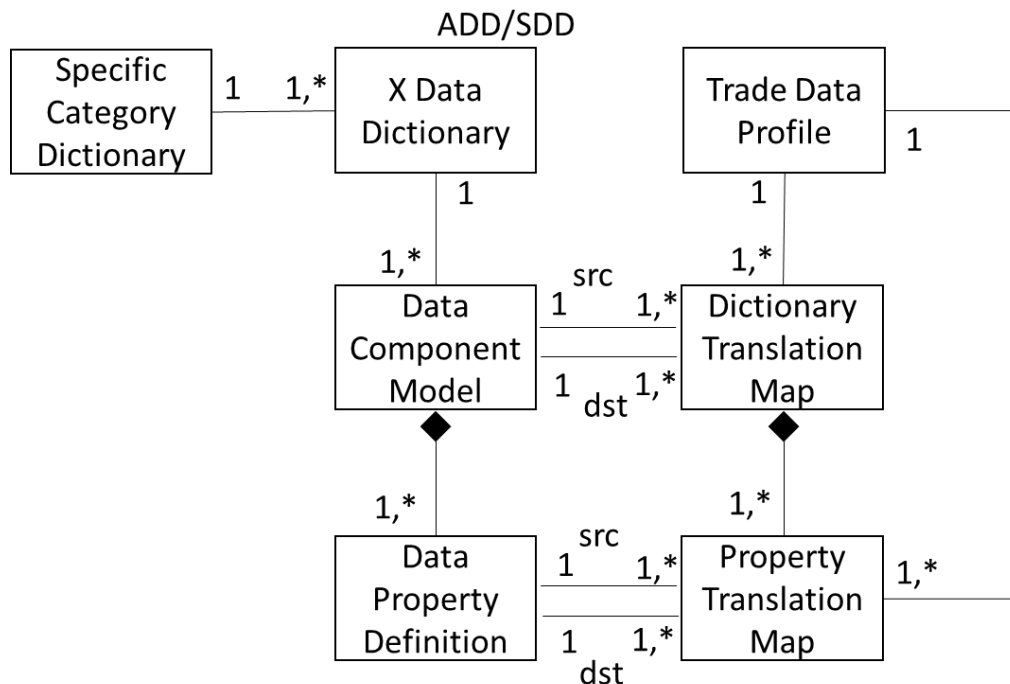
ADD/SDD

Specific Category Dictionary

1

1,*

X Data Dictionary

Trade Data Profile

1

1

1

1,*

1,*

src

Data Component Model

1

1,*

Dictionary Translation Map

1

dst

1,*

1,*

1,*

src

Data Property Definition

1

1,*

Property Translation Map

1,*

1

dst

1,*